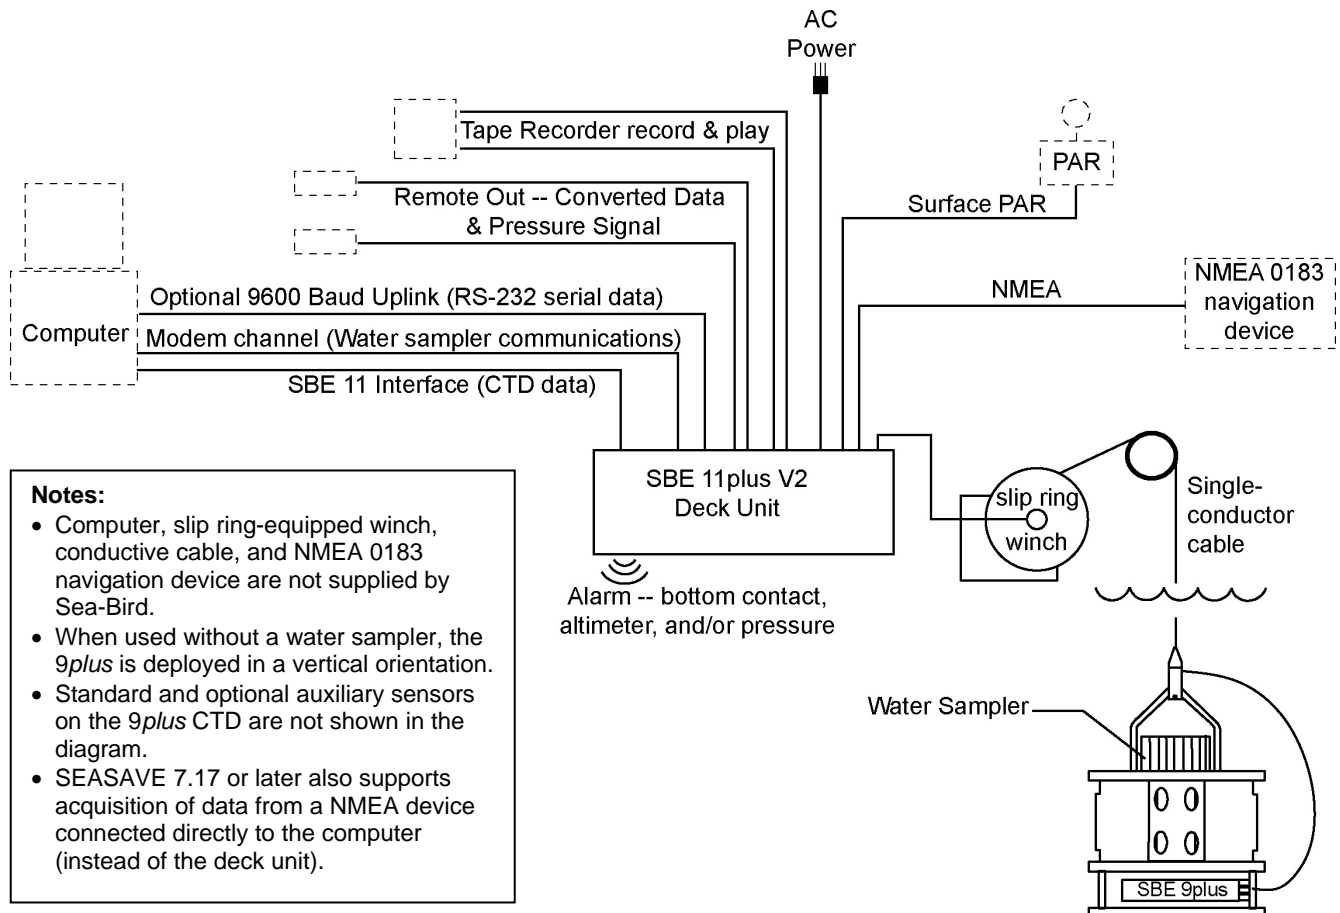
AC Power

Tape Recorder record & play

PAR

Remote Out -- Converted Data & Pressure Signal

Surface PAR

Computer

Optional 9600 Baud Uplink (RS-232 serial data)

Modem channel (Water sampler communications)

SBE 11 Interface (CTD data)

NMEA

NMEA 0183 navigation device

SBE 11plus V2 Deck Unit

slip ring

winch

Single-conductor cable

Alarm -- bottom contact, altimeter, and/or pressure

Notes:
• Computer, slip ring-equipped winch, conductive cable, and NMEA 0183 navigation device are not supplied by Sea-Bird.
• When used without a water sampler, the 9*plus* is deployed in a vertical orientation.
• Standard and optional auxiliary sensors on the 9*plus* CTD are not shown in the diagram.
• SEASAVE 7.17 or later also supports acquisition of data from a NMEA device connected directly to the computer (instead of the deck unit).

Water Sampler

SBE 9plus